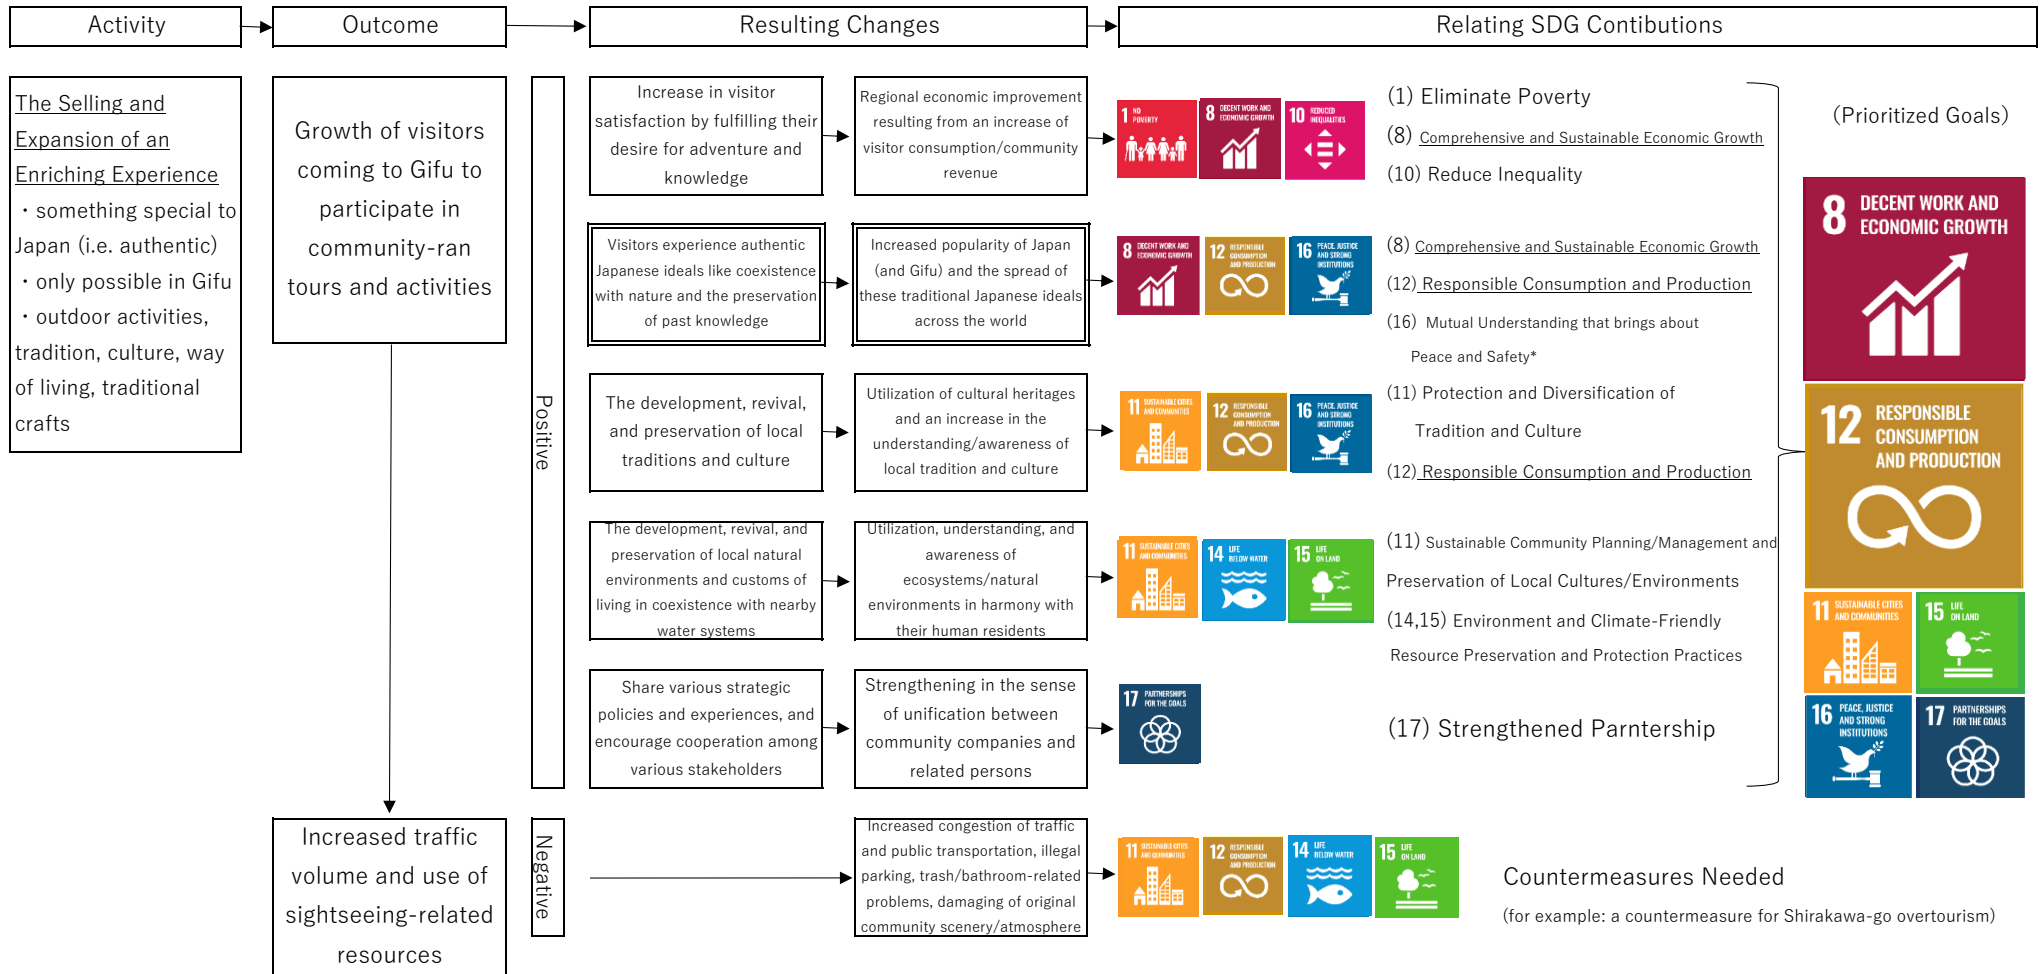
Activity

Outcome

Resulting Changes

Relating SDG Contibutions

The Selling and Expansion of an Enriching Experience
・something special to Japan (i.e. authentic)
・only possible in Gifu
・outdoor activities, tradition, culture, way of living, traditional crafts

Growth of visitors coming to Gifu to participate in community-ran tours and activities

Positive

Increase in visitor satisfaction by fulfilling their desire for adventure and knowledge

Regional economic improvement resulting from an increase of visitor consumption/community revenue

1 NO POVERTY
8 DECENT WORK AND ECONOMIC GROWTH
10 REDUCED INEQUALITIES

(1) Eliminate Poverty
(8) Comprehensive and Sustainable Economic Growth
(10) Reduce Inequality

Visitors experience authentic Japanese ideals like coexistence with nature and the preservation of past knowledge

Increased popularity of Japan (and Gifu) and the spread of these traditional Japanese ideals across the world

8 DECENT WORK AND ECONOMIC GROWTH
12 RESPONSIBLE CONSUMPTION AND PRODUCTION
16 PEACE, JUSTICE AND STRONG INSTITUTIONS

(8) Comprehensive and Sustainable Economic Growth
(12) Responsible Consumption and Production
(16) Mutual Understanding that brings about Peace and Safety*

The development, revival, and preservation of local traditions and culture

Utilization of cultural heritages and an increase in the understanding/awareness of local tradition and culture

11 SUSTAINABLE CITIES AND COMMUNITIES
12 RESPONSIBLE CONSUMPTION AND PRODUCTION
16 PEACE, JUSTICE AND STRONG INSTITUTIONS

(11) Protection and Diversification of Tradition and Culture
(12) Responsible Consumption and Production

The development, revival, and preservation of local natural environments and customs of living in coexistence with nearby water systems

Utilization, understanding, and awareness of ecosystems/natural environments in harmony with their human residents

11 SUSTAINABLE CITIES AND COMMUNITIES
14 LIFE BELOW WATER
15 LIFE ON LAND

(11) Sustainable Community Planning/Management and Preservation of Local Cultures/Environments
(14,15) Environment and Climate-Friendly Resource Preservation and Protection Practices

Share various strategic policies and experiences, and encourage cooperation among various stakeholders

Strengthening in the sense of unification between community companies and related persons

17 PARTNERSHIPS FOR THE GOALS

(17) Strengthened Parntership

(Prioritized Goals)

8 DECENT WORK AND ECONOMIC GROWTH
12 RESPONSIBLE CONSUMPTION AND PRODUCTION
11 SUSTAINABLE CITIES AND COMMUNITIES
15 LIFE ON LAND
16 PEACE, JUSTICE AND STRONG INSTITUTIONS
17 PARTNERSHIPS FOR THE GOALS

Increased traffic volume and use of sightseeing-related resources

Negative

Increased congestion of traffic and public transportation, illegal parking, trash/bathroom-related problems, damaging of original community scenery/atmosphere

11 SUSTAINABLE CITIES AND COMMUNITIES
12 RESPONSIBLE CONSUMPTION AND PRODUCTION
14 LIFE BELOW WATER
15 LIFE ON LAND

Countermeasures Needed
(for example: a countermeasure for Shirakawa-go overtourism)